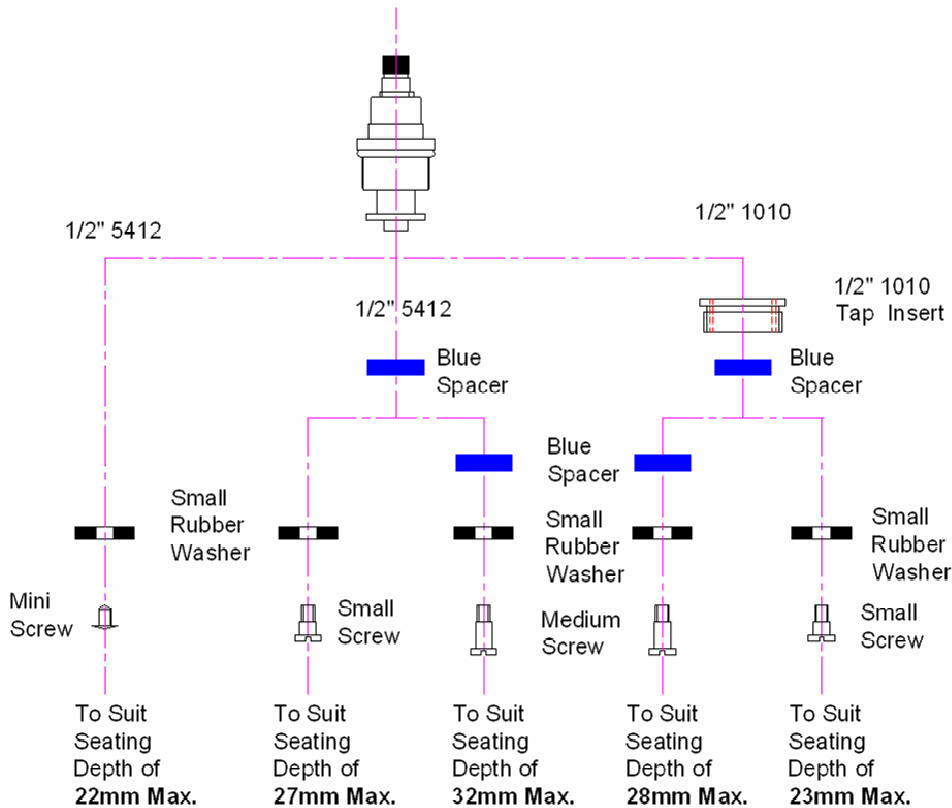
1/2" 5412

1/2" 1010

1/2" 5412

1/2" 1010 Tap Insert

Blue Spacer

Blue Spacer

Blue Spacer

Small Rubber Washer

Small Rubber Washer

Small Rubber Washer

Mini Screw

Small Screw

Medium Screw

Small Screw

To Suit Seating Depth of **22mm Max.**

To Suit Seating Depth of **27mm Max.**

To Suit Seating Depth of **32mm Max.**

To Suit Seating Depth of **28mm Max.**

To Suit Seating Depth of **23mm Max.**